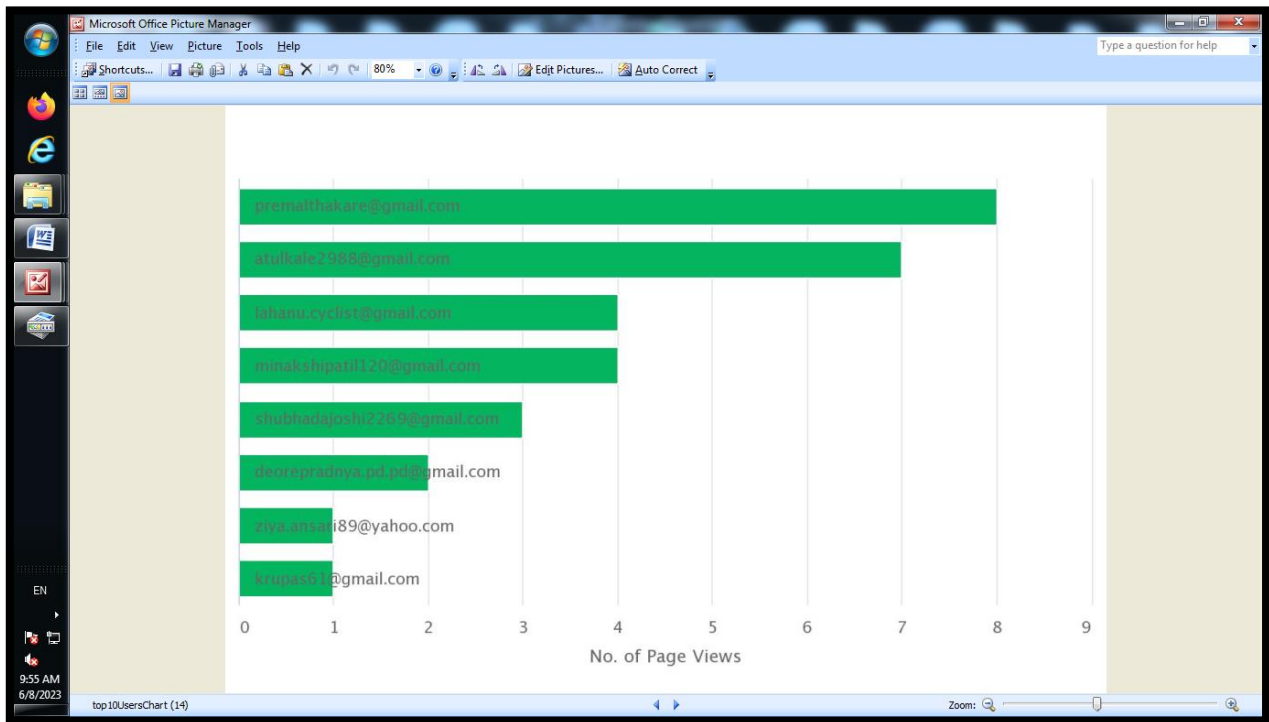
Microsoft Office Picture Manager
File Edit View Picture Tools Help
Type a question for help
Shortcuts... 80% Edit Pictures... Auto Correct

premalthakare@gmail.com
atulkale2988@gmail.com
lahanu.cyclist@gmail.com
minakshipatil120@gmail.com
shubhadajoshi2269@gmail.com
deorepradnya.pd.pd@gmail.com
ziya.ansari89@yahoo.com
krupas61@gmail.com

0 1 2 3 4 5 6 7 8 9
No. of Page Views

EN
9:55 AM
6/8/2023
top10UsersChart (14)
Zoom: